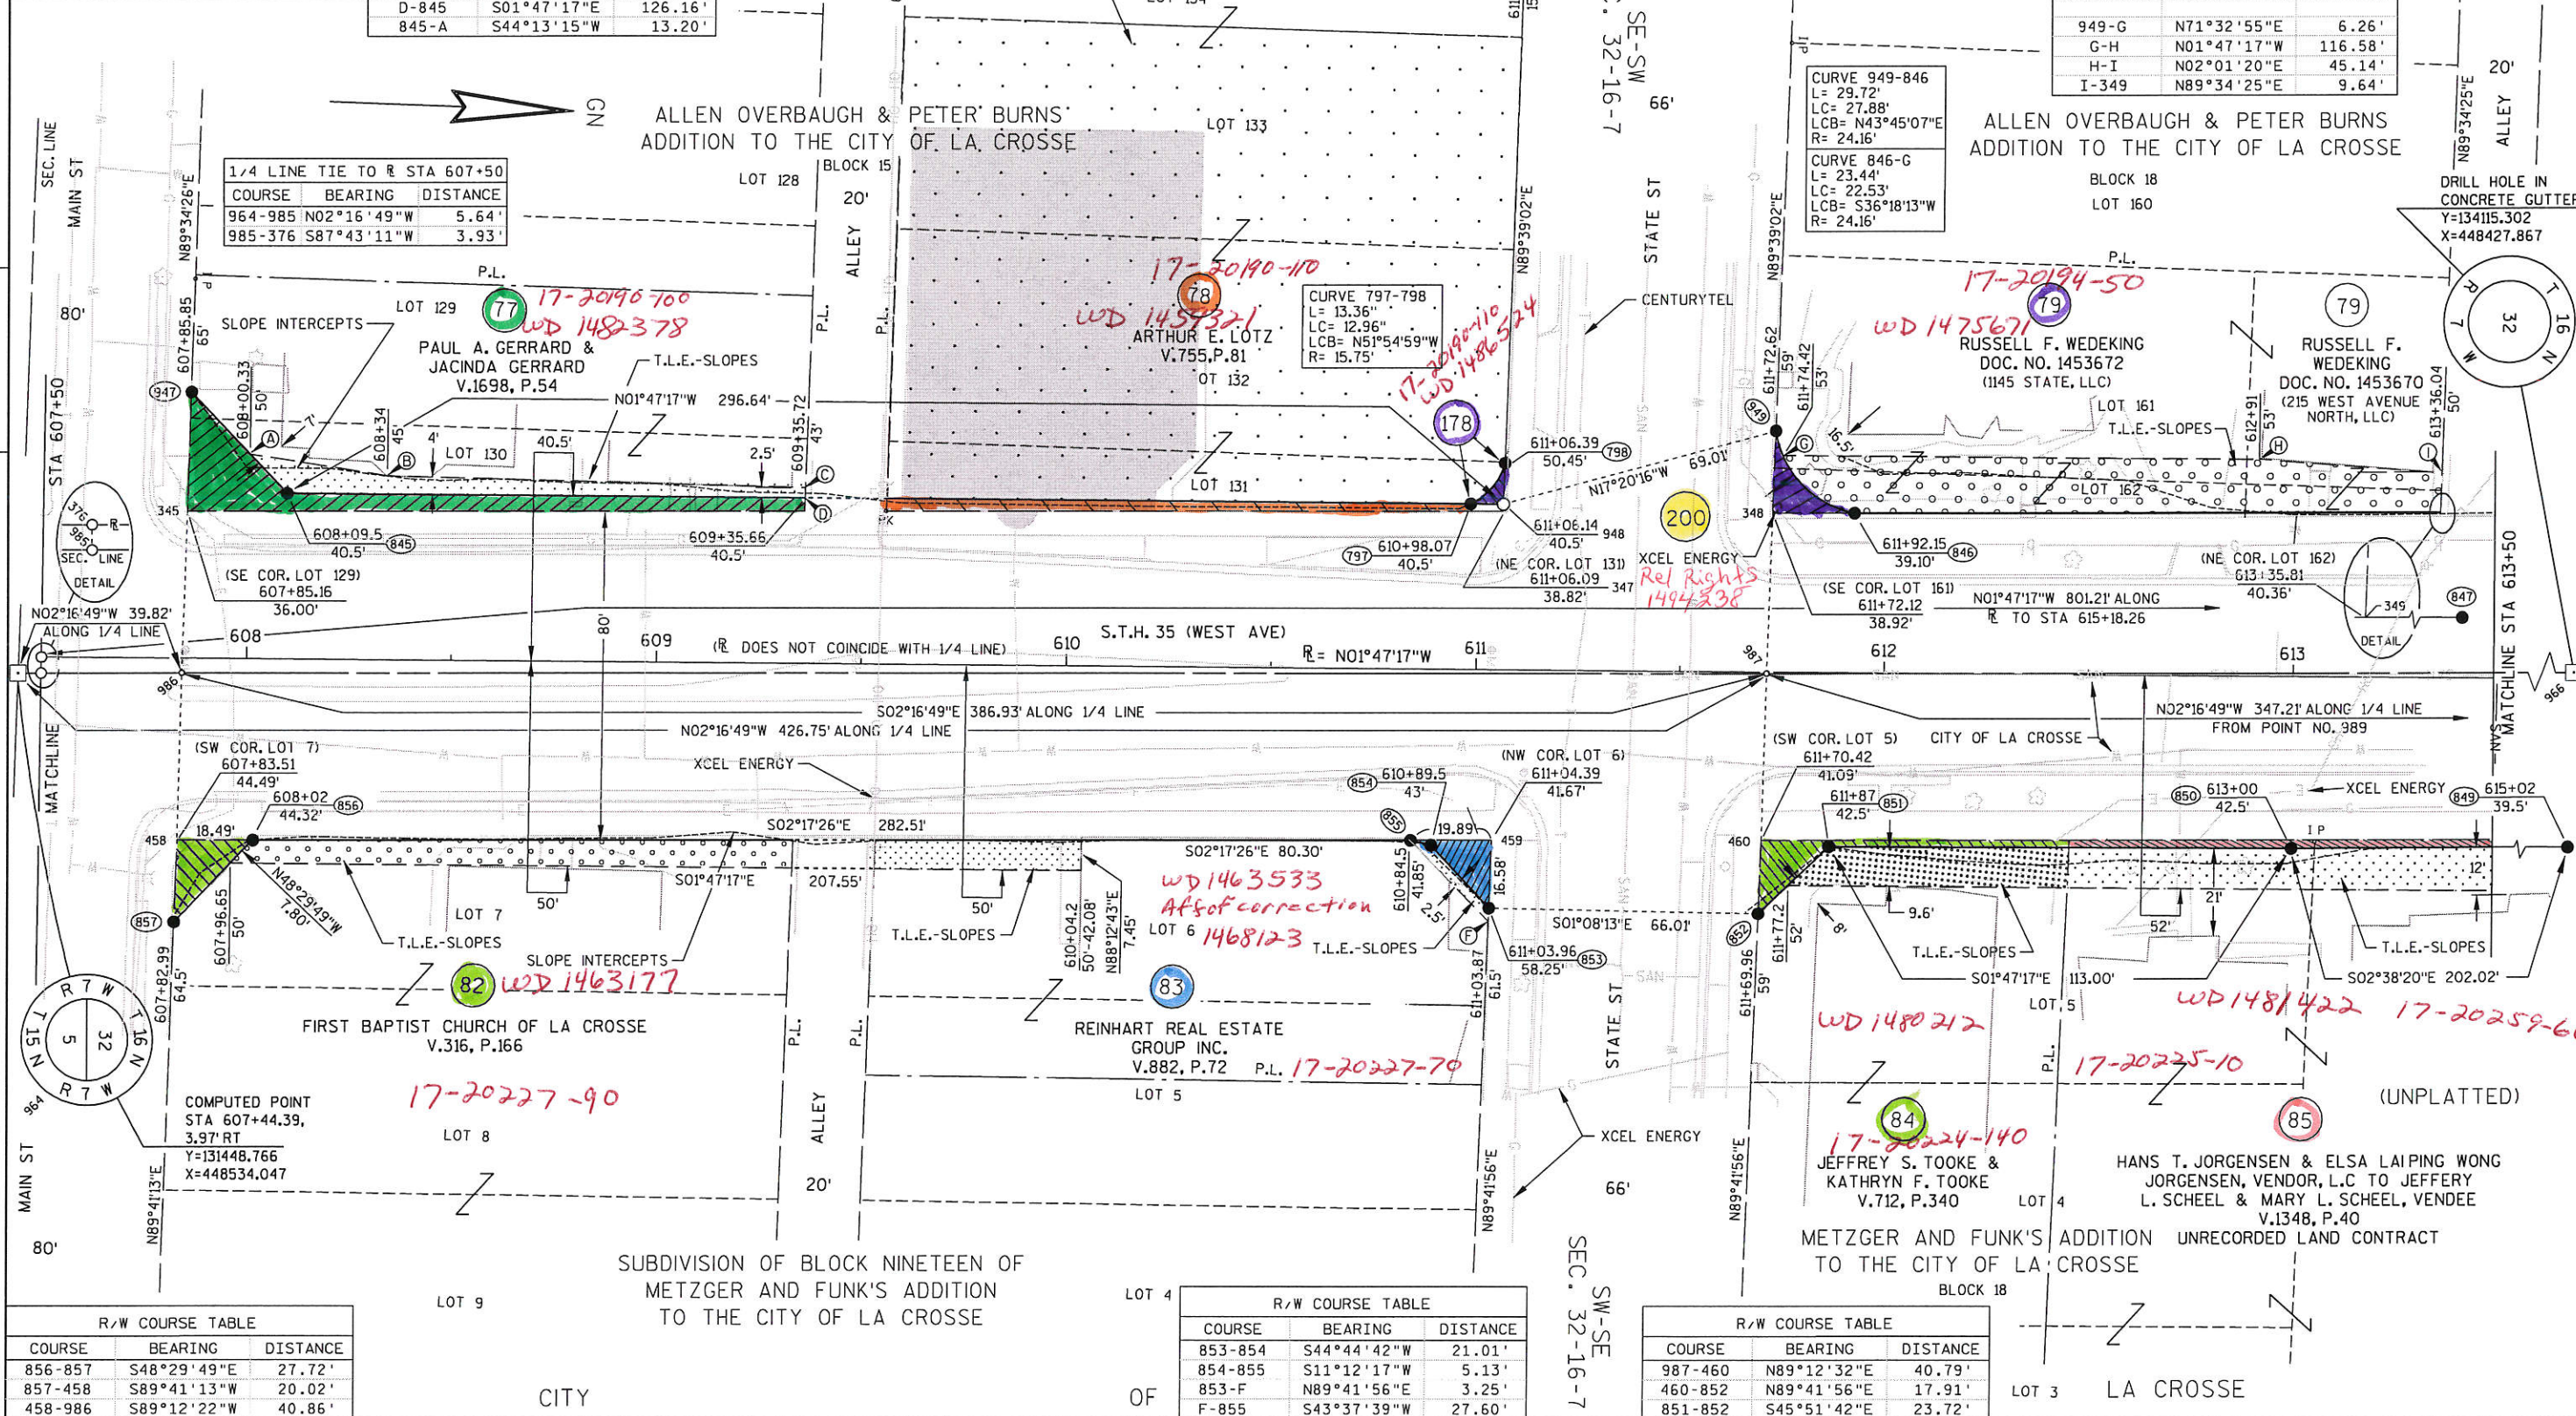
| D-845 | S01°47'17"E | 126.16' |
|---|---|---|
| 845-A | S44°13'15"W | 13.20' |

| 949-G | N71°32'55"E | 6.26' |
|---|---|---|
| G-H | N01°47'17"W | 116.58' |
| H-I | N02°01'20"E | 45.14' |
| I-349 | N89°34'25"E | 9.64' |

GN

ALLEN OVERBAUGH & PETER BURNS ADDITION TO THE CITY OF LA CROSSE

SE-SW 32-16-7

66'

CURVE 949-846
L= 29.72'
LC= 27.88'
LCB= N43°45'07"E
R= 24.16'

CURVE 846-G
L= 23.44'
LC= 22.53'
LCB= S36°18'13"W
R= 24.16'

ALLEN OVERBAUGH & PETER BURNS ADDITION TO THE CITY OF LA CROSSE

20'

N89°34'25"E

ALLEY

BLOCK 18
LOT 160

DRILL HOLE IN CONCRETE GUTTER
Y=134115.302
X=448427.867

SEC. LINE
MAIN ST
N89°34'26"E

1/4 LINE TIE TO ℞ STA 607+50

| COURSE | BEARING | DISTANCE |
|---|---|---|
| 964-985 | N02°16'49"W | 5.64' |
| 985-376 | S87°43'11"W | 3.93' |

LOT 128
BLOCK 15
20'
ALLEY
LOT 133
N89°39'02"E
STATE ST
N89°39'02"E

P.L.
17-20190-110
17-20194-50
17-20190-100
WD 1482378
77
78
WD 1457321
CURVE 797-798
L= 13.36'
LC= 12.96'
LCB= N51°54'59"W
R= 15.75'
CENTURYTEL
79
WD 1475671
79

80'
65'
607+85.85
SLOPE INTERCEPTS
LOT 129
PAUL A. GERRARD & JACINDA GERRARD V.1698, P.54
T.L.E.-SLOPES
ARTHUR E. LOTZ V.755,P.81
LOT 132
17-20190-110
WD 1486524
RUSSELL F. WEDEKING DOC. NO. 1453672 (1145 STATE, LLC)
RUSSELL F. WEDEKING DOC. NO. 1453670 (215 WEST AVENUE NORTH, LLC)
R 7 W 32 T 16 N

STA 607+50
947
608+00.33
50'
N01°47'17"W 296.64'
609+35.72
43'
178
611+06.39
798
50.45'
949
611+72.62
59'
611+74.42
53'
16.5'
LOT 161
T.L.E.-SLOPES
612+91
53'
613+36.04
50'

A
7'
608+34
45'
4'
B
LOT 130
40.5'
2.5'
C
LOT 131
N17°20'16"W 69.01'
200
H
LOT 162
I

376
R
985
SEC. LINE
DETAIL
345
D
PK
348
608+09.5
845
40.5'
609+35.66
40.5'
611+06.14
948
40.5'
797
610+98.07
40.5'
(NE COR. LOT 131)
611+06.09
38.82'
347
XCEL ENERGY
Rel Rights
1494238
611+92.15
846
39.10'
(NE COR. LOT 162)
613+35.81
40.36'
349
DETAIL
847

(SE COR. LOT 129)
607+85.16
36.00'
(SE COR. LOT 161)
611+72.12
38.92'
N01°47'17"W 801.21' ALONG ℞ TO STA 615+18.26

N02°16'49"W 39.82' ALONG 1/4 LINE
608
80'
609
(℞ DOES NOT COINCIDE WITH 1/4 LINE)
610
S.T.H. 35 (WEST AVE)
℞= N01°47'17"W
611
987
612
613
MATCHLINE STA 613+50
986
966

S02°16'49"E 386.93' ALONG 1/4 LINE
N02°16'49"W 426.75' ALONG 1/4 LINE
N02°16'49"W 347.21' ALONG 1/4 LINE FROM POINT NO. 989

MATCHLINE
(SW COR. LOT 7)
607+83.51
44.49'
XCEL ENERGY
608+02
856
44.32'
(NW COR. LOT 6)
611+04.39
41.67'
854
610+89.5
43'
(SW COR. LOT 5)
611+70.42
41.09'
CITY OF LA CROSSE
611+87
851
42.5'
850
613+00
42.5'
XCEL ENERGY
849
615+02
39.5'
IP

458
18.49'
S02°17'26"E 282.51'
S02°17'26"E 80.30'
855
19.89'
459
460
12'

S01°47'17"E
207.55'
N48°29'49"W 7.80'
50'
607+96.65
50'
WD 1463533
Aff of correction
LOT 6 1468123
610+84.5
41.85'
2.5'
16.58'
9.6'
8'
21'
52'
857
LOT 7
T.L.E.-SLOPES
T.L.E.-SLOPES
50'
610+04.2
50'-42.08'
N88°12'43"E
7.45'
T.L.E.-SLOPES
F
S01°08'13"E 66.01'
852
611+77.2
52'
T.L.E.-SLOPES
T.L.E.-SLOPES
607+82.99
64.5'
SLOPE INTERCEPTS
82
WD 1463177
83
611+03.96
853
58.25'
611+03.87
61.5'
611+69.96
59'
S01°47'17"E 113.00'
S02°38'20"E 202.02'
WD 1481422
17-20259-60

R 7 W 5 32 T 16 N T 15 N R 7 W
964
FIRST BAPTIST CHURCH OF LA CROSSE V.316, P.166
P.L.
P.L.
REINHART REAL ESTATE GROUP INC. V.882, P.72
P.L. 17-20227-70
STATE ST
WD 1480212
LOT 5
P.L.
17-20225-10
(UNPLATTED)

COMPUTED POINT STA 607+44.39, 3.97' RT Y=131448.766 X=448534.047
17-20227-90
LOT 8
ALLEY
LOT 5
XCEL ENERGY
66'
84
17-20224-140
85
JEFFREY S. TOOKE & KATHRYN F. TOOKE V.712, P.340
LOT 4
HANS T. JORGENSEN & ELSA LAIPING WONG JORGENSEN, VENDOR, L.C TO JEFFERY L. SCHEEL & MARY L. SCHEEL, VENDEE V.1348, P.40 UNRECORDED LAND CONTRACT

MAIN ST
80'
N89°41'13"E
20'
N89°41'56"E
N89°41'56"E
SEC. 32-16-7 SW-SE

SUBDIVISION OF BLOCK NINETEEN OF METZGER AND FUNK'S ADDITION TO THE CITY OF LA CROSSE
METZGER AND FUNK'S ADDITION TO THE CITY OF LA CROSSE
BLOCK 18

LOT 9
LOT 4

R/W COURSE TABLE

| COURSE | BEARING | DISTANCE |
|---|---|---|
| 856-857 | S48°29'49"E | 27.72' |
| 857-458 | S89°41'13"W | 20.02' |
| 458-986 | S89°12'22"W | 40.86' |

CITY

R/W COURSE TABLE

| COURSE | BEARING | DISTANCE |
|---|---|---|
| 853-854 | S44°44'42"W | 21.01' |
| 854-855 | S11°12'17"W | 5.13' |
| 853-F | N89°41'56"E | 3.25' |
| F-855 | S43°37'39"W | 27.60' |

OF

R/W COURSE TABLE

| COURSE | BEARING | DISTANCE |
|---|---|---|
| 987-460 | N89°12'32"E | 40.79' |
| 460-852 | N89°41'56"E | 17.91' |
| 851-852 | S45°51'42"E | 23.72' |

LOT 3
LA CROSSE